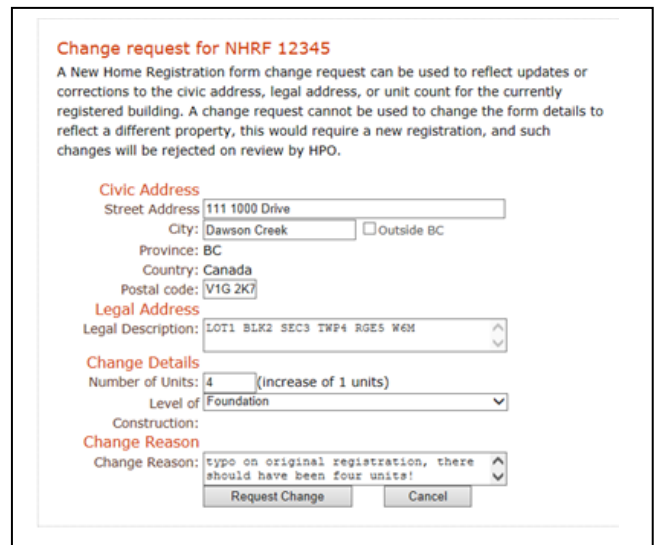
Change request for NHRF 12345

A New Home Registration form change request can be used to reflect updates or corrections to the civic address, legal address, or unit count for the currently registered building. A change request cannot be used to change the form details to reflect a different property, this would require a new registration, and such changes will be rejected on review by HPO.

Civic Address

Street Address: 111 1000 Drive

City: Dawson Creek ☐ Outside BC

Province: BC

Country: Canada

Postal code: V1G 2K7

Legal Address

Legal Description: LOT1 BLK2 SEC3 TWP4 RGE5 W6M

Change Details

Number of Units: 4 (increase of 1 units)

Level of Construction: Foundation

Change Reason

Change Reason: typo on original registration, there should have been four units!

Request Change

Cancel